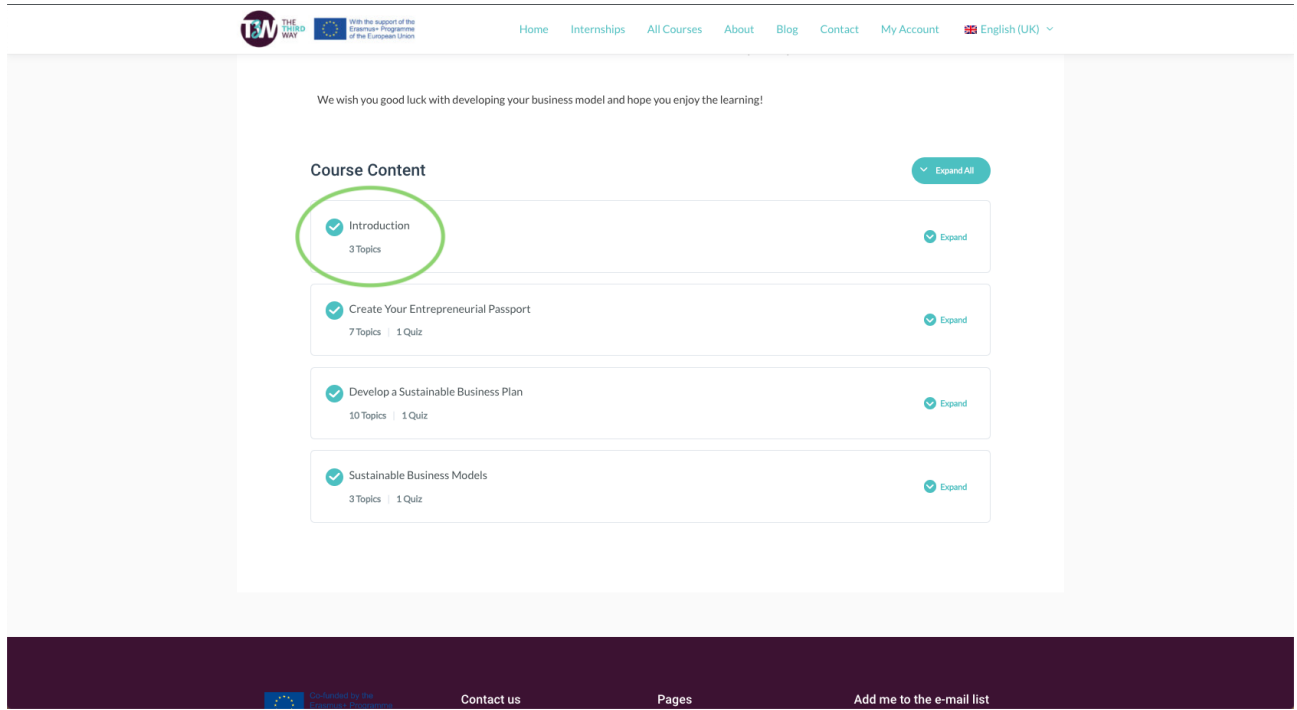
T3W THE THIRD WAY

With the support of the Erasmus+ Programme of the European Union

Home Internships All Courses About Blog Contact My Account English (UK)

We wish you good luck with developing your business model and hope you enjoy the learning!

Course Content

Expand All

Introduction
3 Topics
Expand

Create Your Entrepreneurial Passport
7 Topics | 1 Quiz
Expand

Develop a Sustainable Business Plan
10 Topics | 1 Quiz
Expand

Sustainable Business Models
3 Topics | 1 Quiz
Expand

Co-funded by the Erasmus+ Programme

Contact us

Pages

Add me to the e-mail list